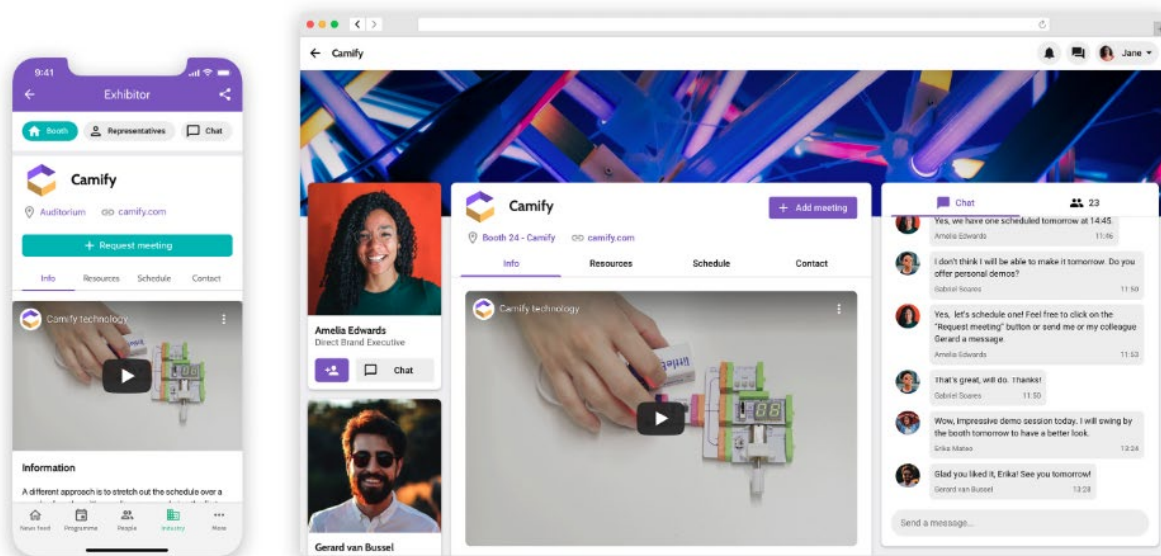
9:41

Exhibitor

Booth
Representatives
Chat

Camify

Auditorium
camify.com

+ Request meeting

Info
Resources
Schedule
Contact

Camify technology

Information

A different approach is to stretch out the schedule over a

News feed
Programme
People
Industry
More

Camify

Jane

Amelia Edwards
Direct Brand Executive

Chat

Gerard van Bussel

Camify

+ Add meeting

Booth 24 - Camify
camify.com

Info
Resources
Schedule
Contact

Camify technology

Chat
23

Yes, we have one scheduled tomorrow at 14:45.
Amelia Edwards 11:46

I don't think I will be able to make it tomorrow. Do you offer personal demos?
Gabriel Soares 11:50

Yes, let's schedule one! Feel free to click on the "Request meeting" button or send me or my colleague Gerard a message.
Amelia Edwards 11:53

That's great, will do. Thanks!
Gabriel Soares 11:50

Wow, impressive demo session today. I will swing by the booth tomorrow to have a better look.
Erika Mateo 12:24

Glad you liked it, Erika! See you tomorrow!
Gerard van Bussel 12:28

Send a message...